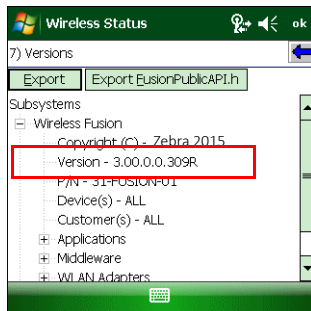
Wireless Status

ok

7) Versions

Export

Export FusionPublicAPI.h

Subsystems

Wireless Fusion

Copyright (C) - Zebra 2015

Version - 3.00.0.0.309R

P/N - 31-FUSION-01

Device(s) - ALL

Customer(s) - ALL

Applications

Middleware

WLAN Adapters